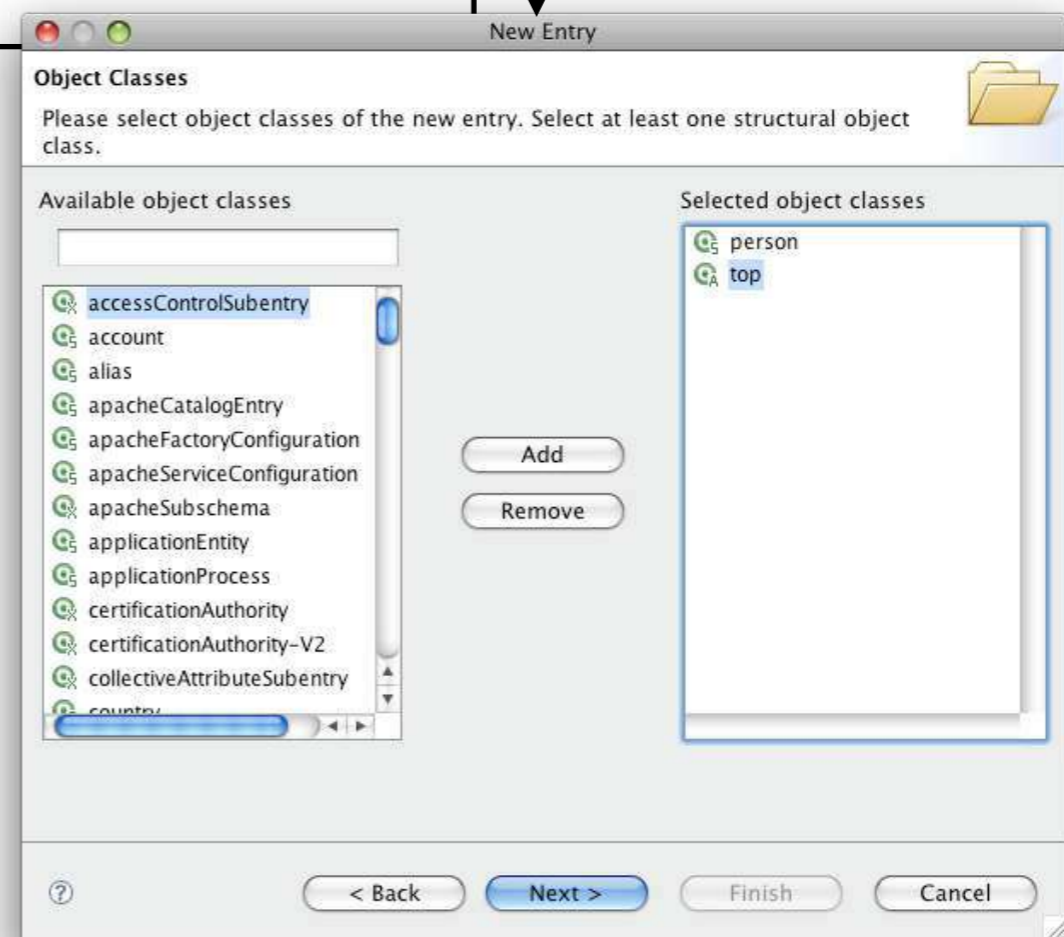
New Entry

Object Classes

Please select object classes of the new entry. Select at least one structural object class.

Available object classes

accessControlSubentry
account
alias
apacheCatalogEntry
apacheFactoryConfiguration
apacheServiceConfiguration
apacheSubschema
applicationEntity
applicationProcess
certificationAuthority
certificationAuthority-V2
collectiveAttributeSubentry
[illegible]

Add

Remove

Selected object classes

person
top

?

< Back

Next >

Finish

Cancel